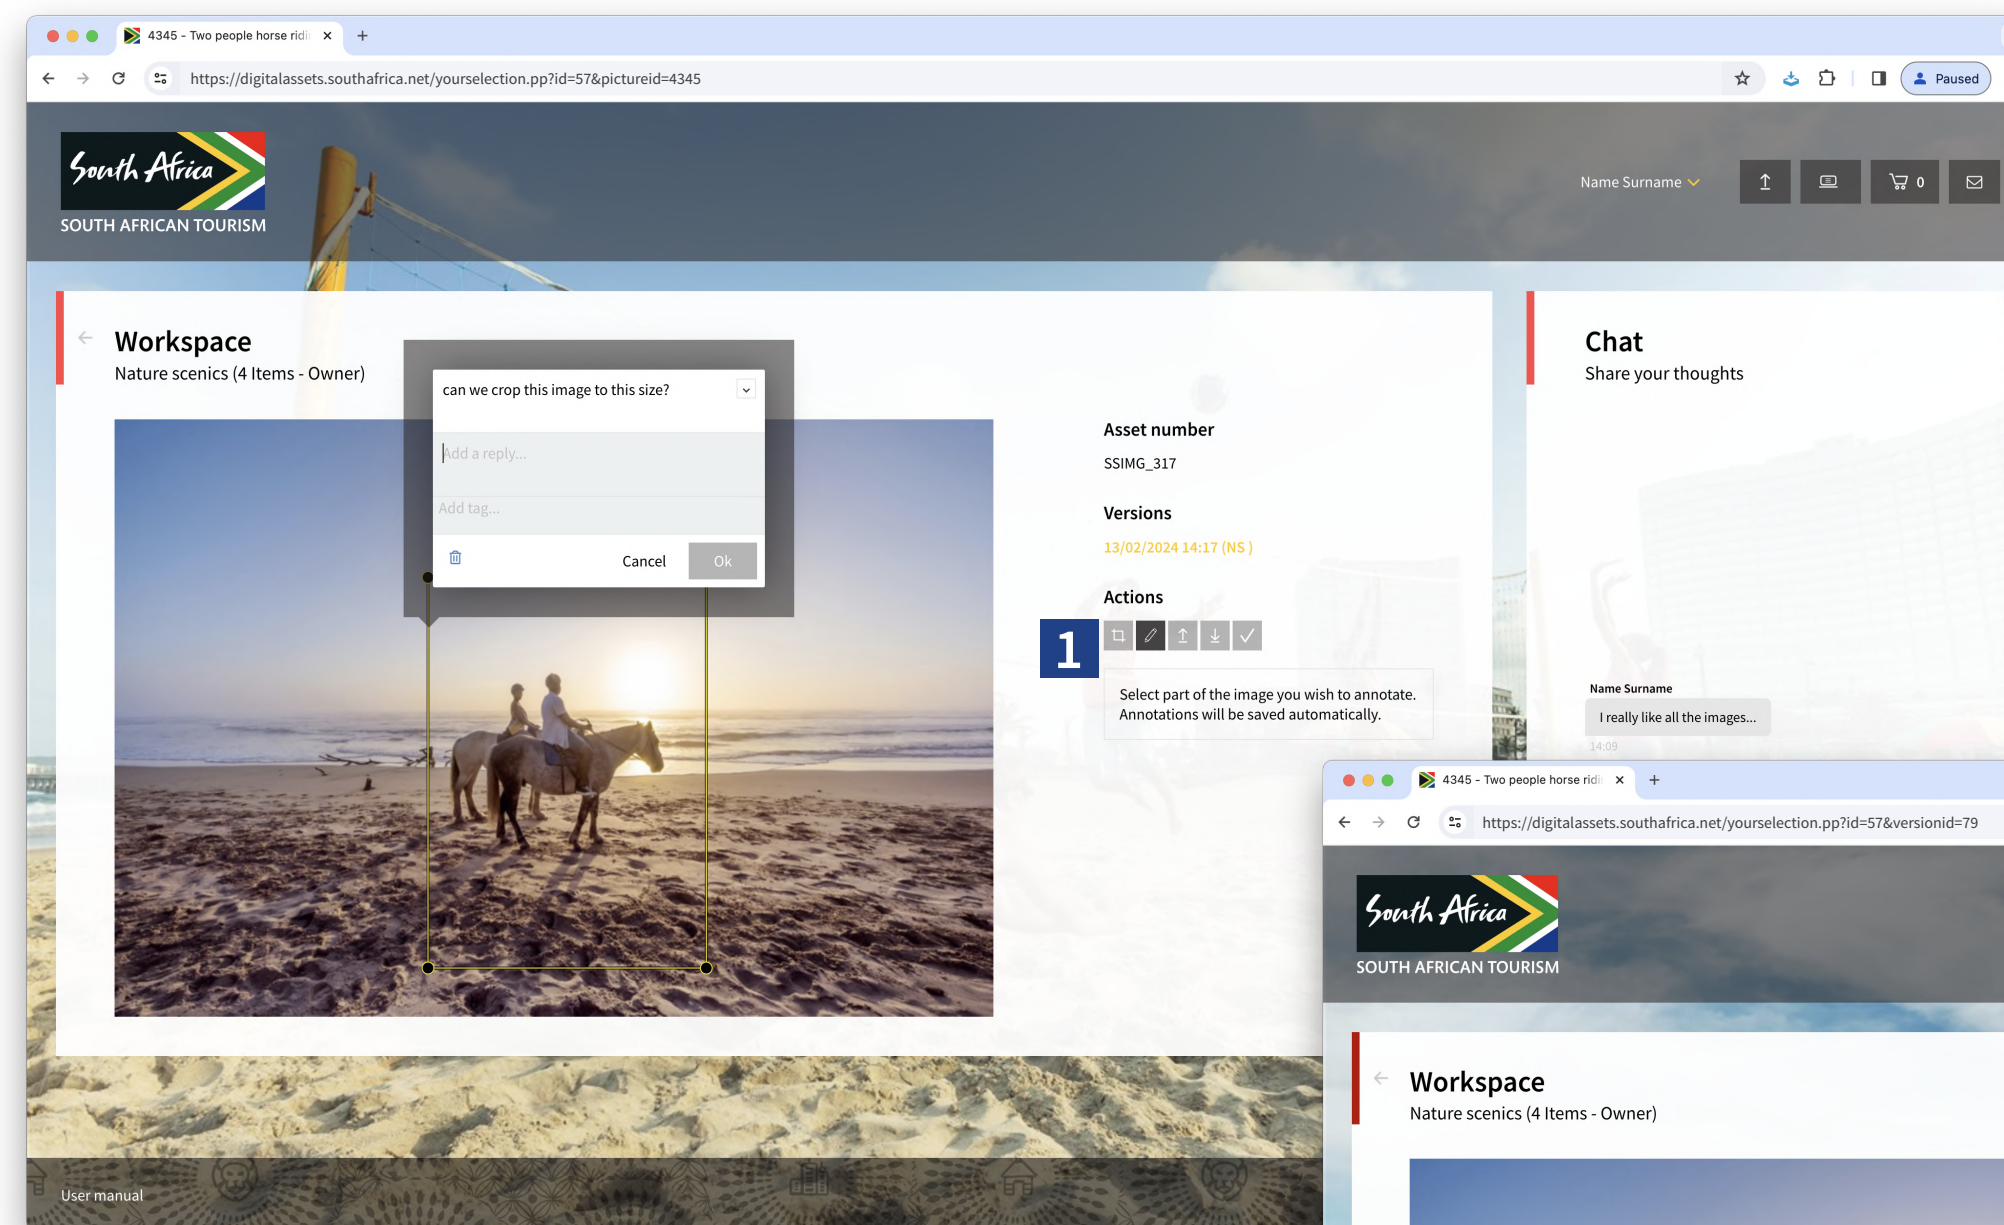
4345 - Two people horse ridi

https://digitalassets.southafrica.net/yourselection.pp?id=57&pictureid=4345

Paused

South Africa
SOUTH AFRICAN TOURISM

Name Surname

0

Workspace
Nature scenics (4 Items - Owner)

can we crop this image to this size?

Add a reply...

Add tag...

Cancel Ok

Asset number
SSIMG_317

Versions
13/02/2024 14:17 (NS )

Actions

1

Select part of the image you wish to annotate. Annotations will be saved automatically.

Chat
Share your thoughts

Name Surname
I really like all the images...
14:09

4345 - Two people horse ridi

https://digitalassets.southafrica.net/yourselection.pp?id=57&versionid=79

South Africa
SOUTH AFRICAN TOURISM

Workspace
Nature scenics (4 Items - Owner)

User manual